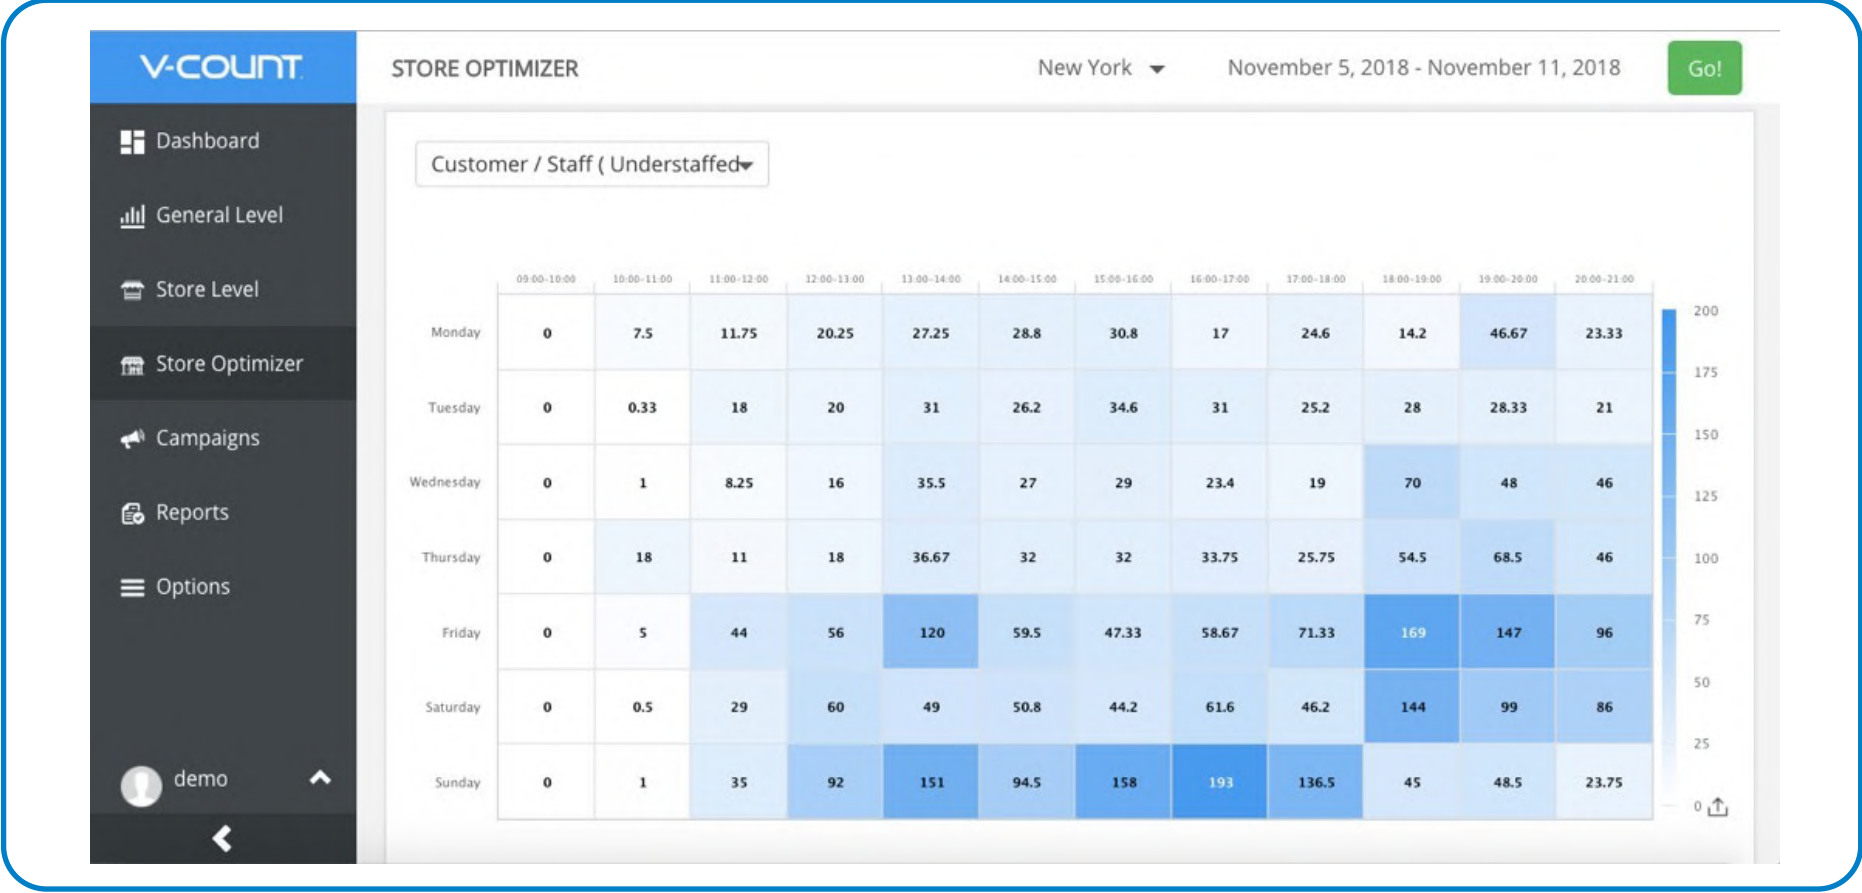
V-COUNT

Dashboard

General Level

Store Level

Store Optimizer

Campaigns

Reports

Options

demo

STORE OPTIMIZER

New York

November 5, 2018 - November 11, 2018

Go!

Customer / Staff ( Understaffed

| | 09:00-10:00 | 10:00-11:00 | 11:00-12:00 | 12:00-13:00 | 13:00-14:00 | 14:00-15:00 | 15:00-16:00 | 16:00-17:00 | 17:00-18:00 | 18:00-19:00 | 19:00-20:00 | 20:00-21:00 |
|---|---|---|---|---|---|---|---|---|---|---|---|---|
| Monday | 0 | 7.5 | 11.75 | 20.25 | 27.25 | 28.8 | 30.8 | 17 | 24.6 | 14.2 | 46.67 | 23.33 |
| Tuesday | 0 | 0.33 | 18 | 20 | 31 | 26.2 | 34.6 | 31 | 25.2 | 28 | 28.33 | 21 |
| Wednesday | 0 | 1 | 8.25 | 16 | 35.5 | 27 | 29 | 23.4 | 19 | 70 | 48 | 46 |
| Thursday | 0 | 18 | 11 | 18 | 36.67 | 32 | 32 | 33.75 | 25.75 | 54.5 | 68.5 | 46 |
| Friday | 0 | 5 | 44 | 56 | 120 | 59.5 | 47.33 | 58.67 | 71.33 | 169 | 147 | 96 |
| Saturday | 0 | 0.5 | 29 | 60 | 49 | 50.8 | 44.2 | 61.6 | 46.2 | 144 | 99 | 86 |
| Sunday | 0 | 1 | 35 | 92 | 151 | 94.5 | 158 | 193 | 136.5 | 45 | 48.5 | 23.75 |

200
175
150
125
100
75
50
25
0